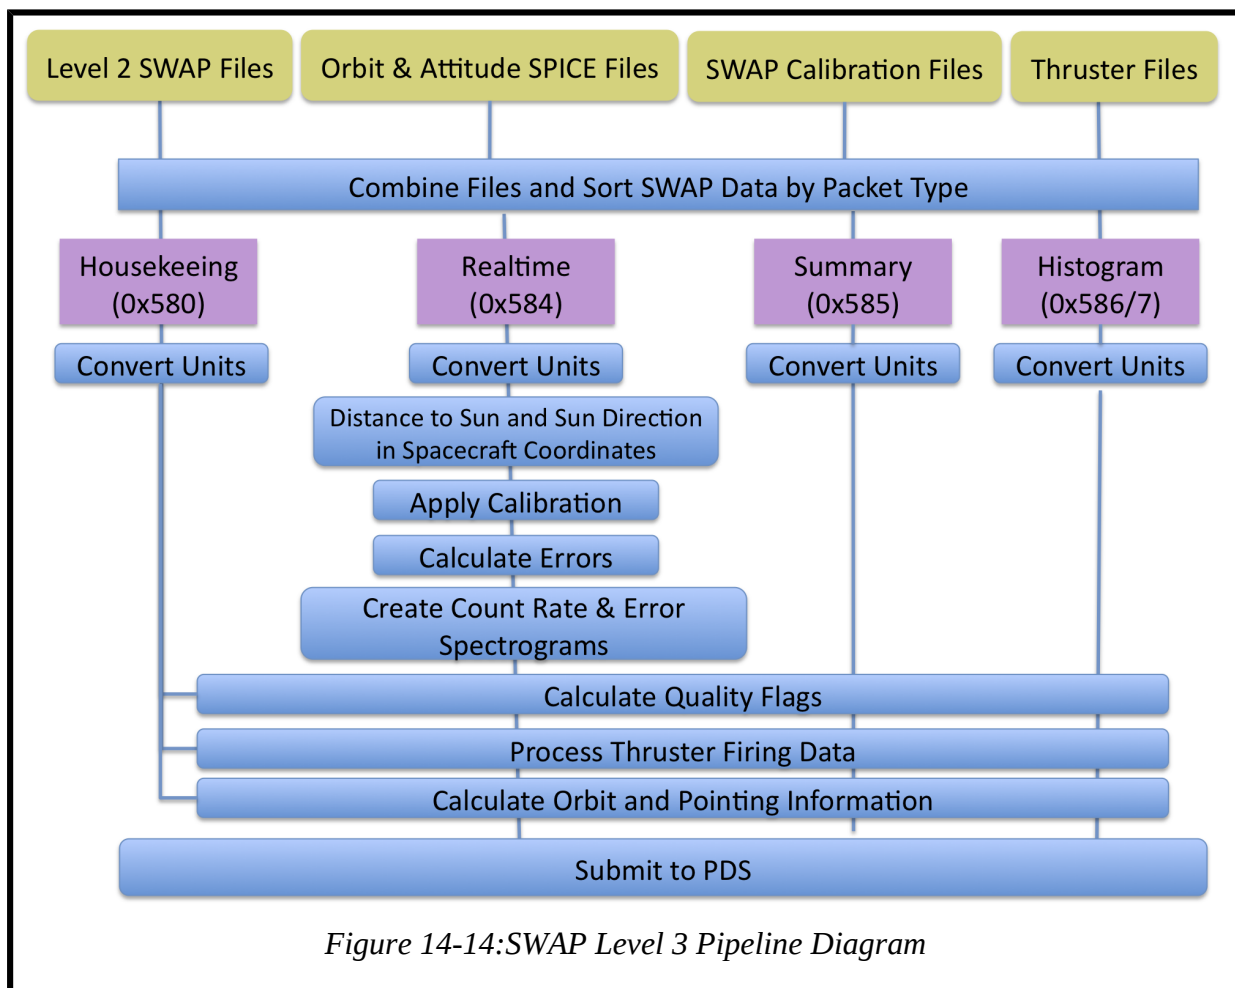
Level 2 SWAP Files

Orbit & Attitude SPICE Files

SWAP Calibration Files

Thruster Files

Combine Files and Sort SWAP Data by Packet Type

Housekeeing (0x580)

Realtime (0x584)

Summary (0x585)

Histogram (0x586/7)

Convert Units

Convert Units

Convert Units

Convert Units

Distance to Sun and Sun Direction in Spacecraft Coordinates

Apply Calibration

Calculate Errors

Create Count Rate & Error Spectrograms

Calculate Quality Flags

Process Thruster Firing Data

Calculate Orbit and Pointing Information

Submit to PDS

Figure 14-14:SWAP Level 3 Pipeline Diagram